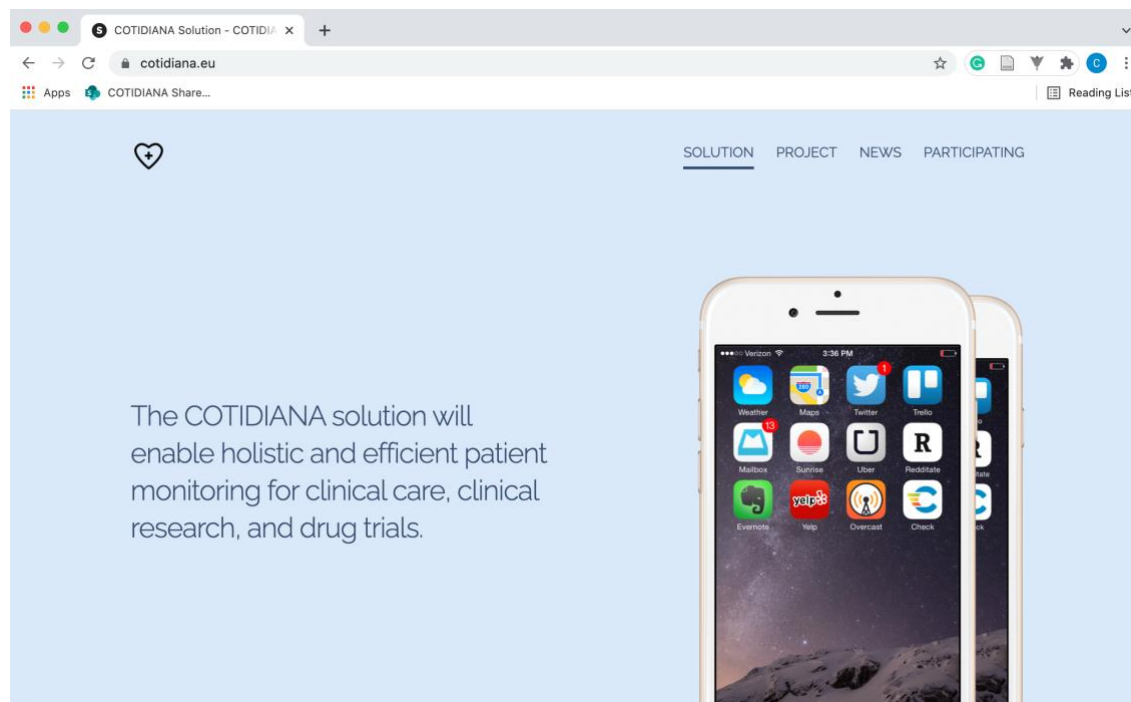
COTIDIANA Solution - COTIDIA ×
+
cotidiana.eu
Apps
COTIDIANA Share...
Reading List

SOLUTION PROJECT NEWS PARTICIPATING

The COTIDIANA solution will enable holistic and efficient patient monitoring for clinical care, clinical research, and drug trials.

Verizon 3:36 PM
Weather Maps 1 Twitter Trello
13 Mailbox Sunrise Uber R Redditate
Evernote yelp Yelp Overcast Check